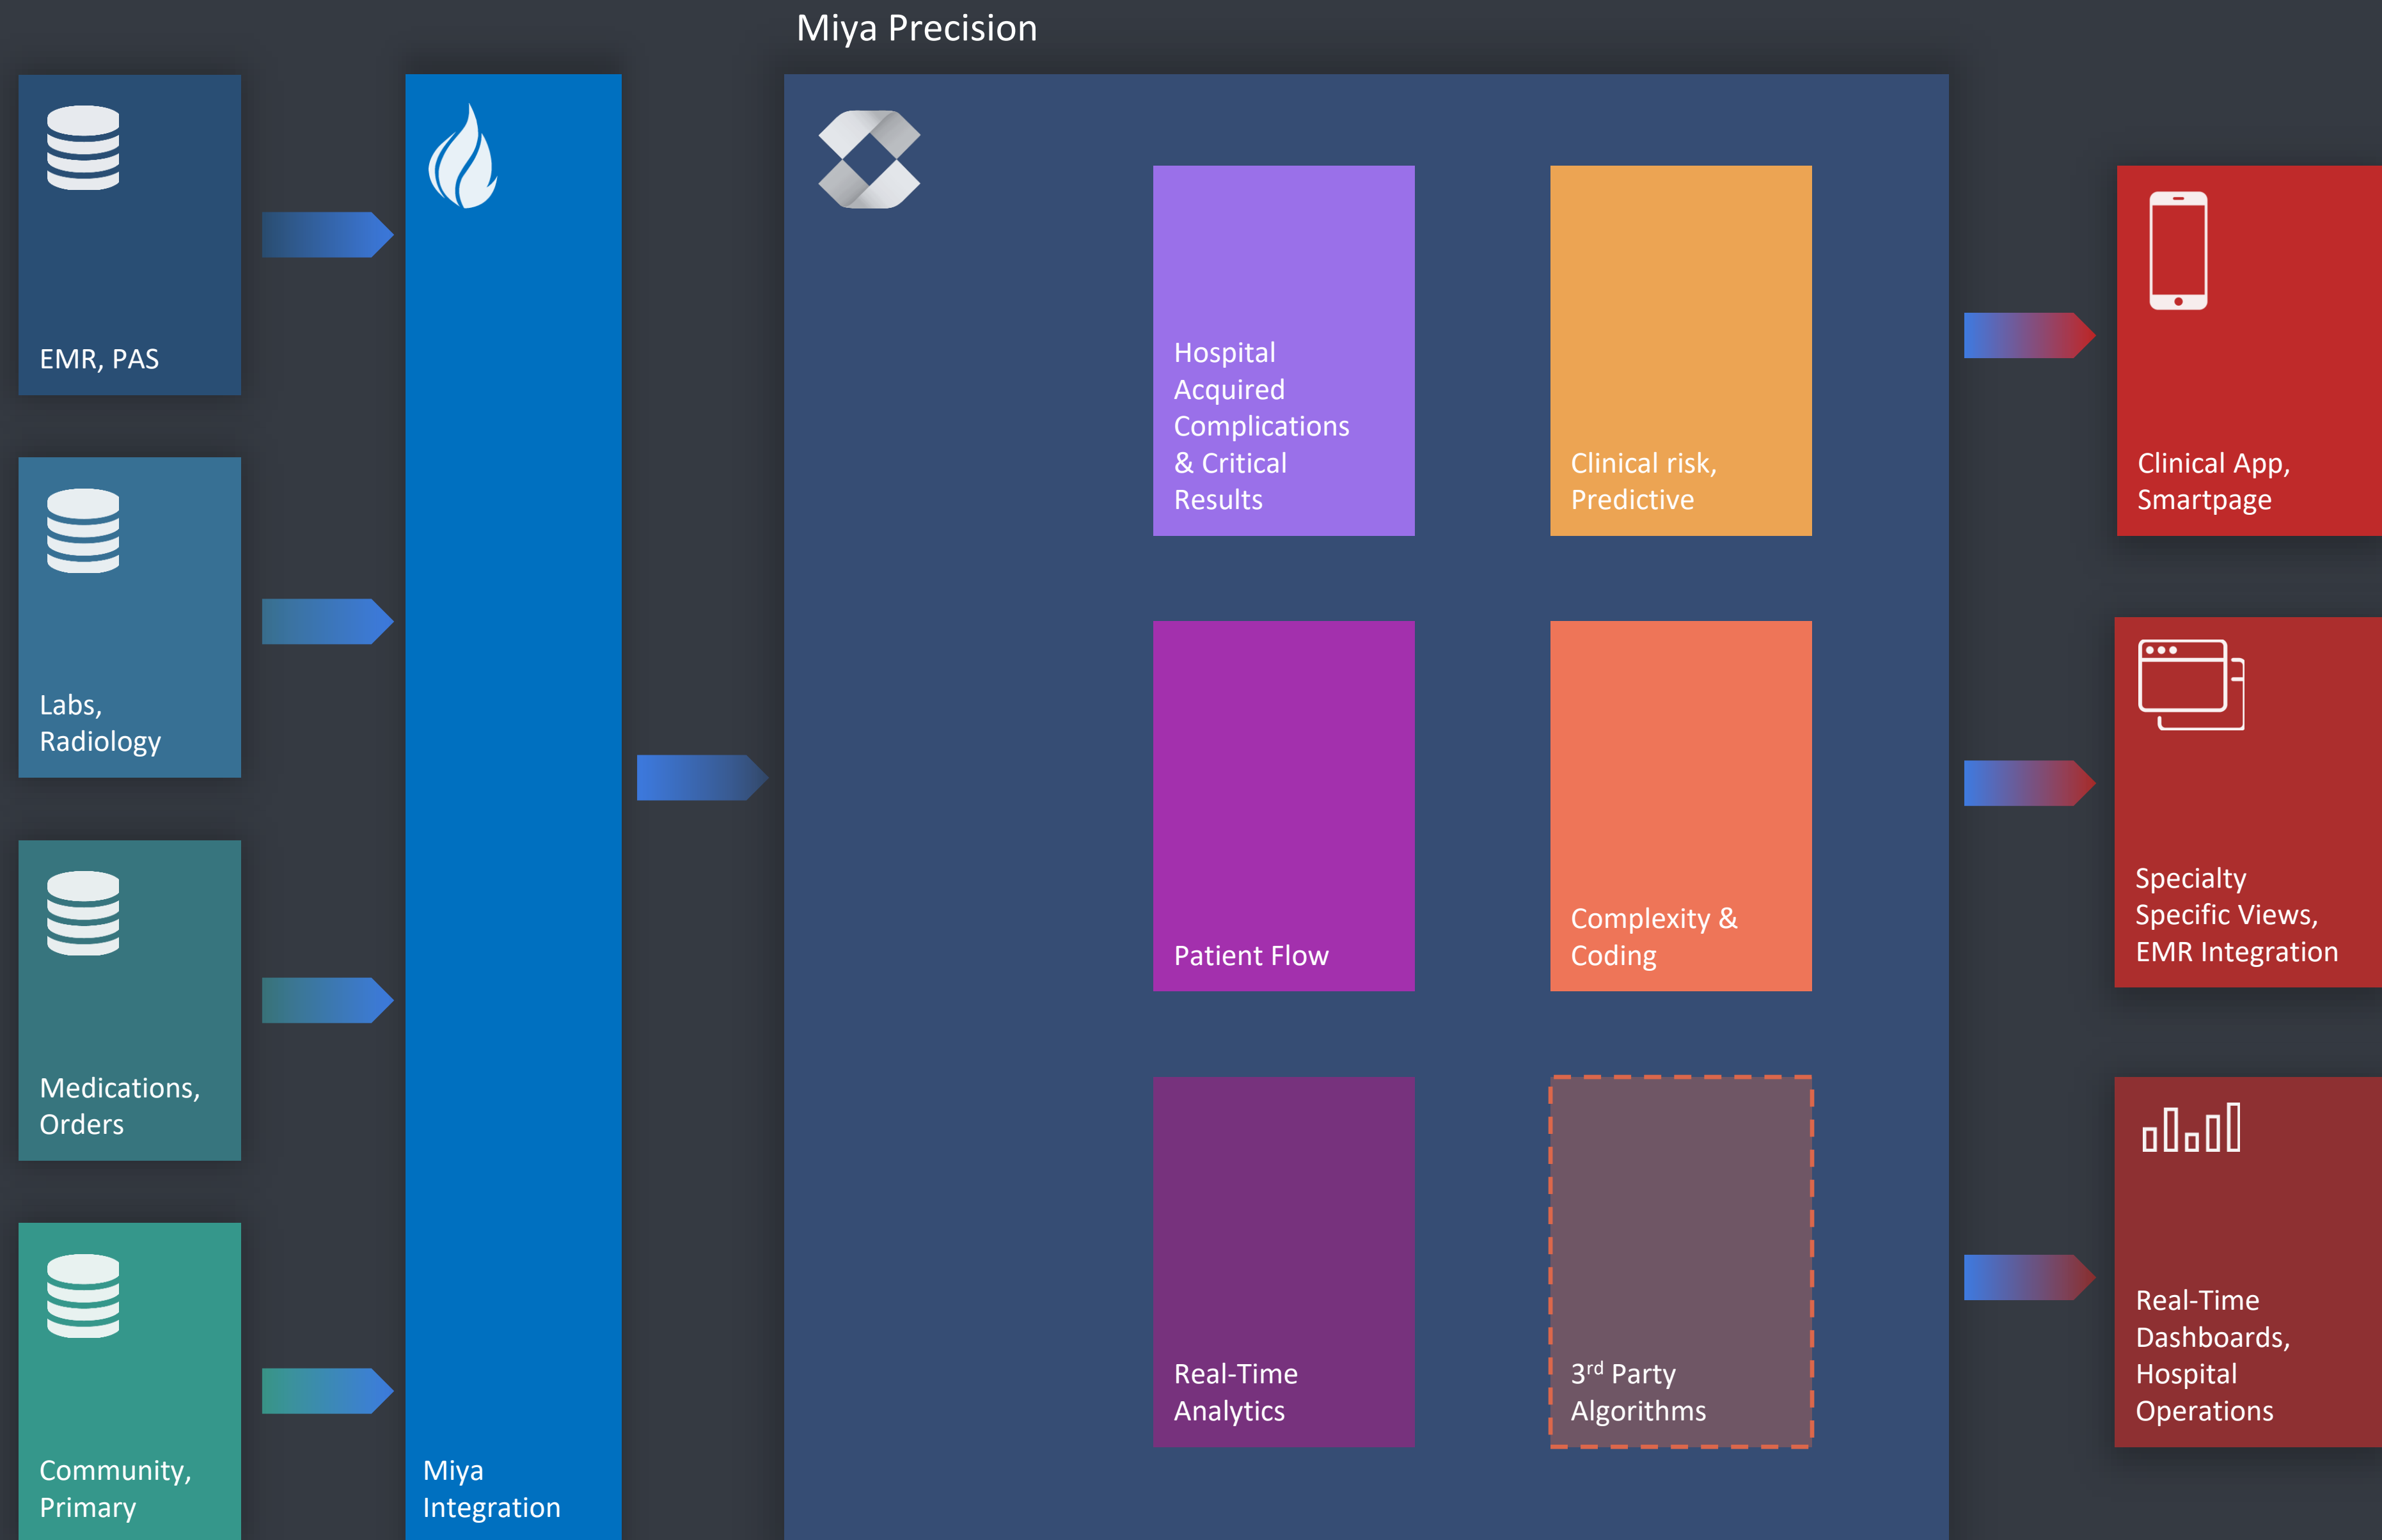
Miya Precision

EMR, PAS

Labs, Radiology

Medications, Orders

Community, Primary

Miya Integration

Hospital Acquired Complications & Critical Results

Clinical risk, Predictive

Patient Flow

Complexity & Coding

Real-Time Analytics

3$^{rd}$ Party Algorithms

Clinical App, Smartpage

Specialty Specific Views, EMR Integration

Real-Time Dashboards, Hospital Operations